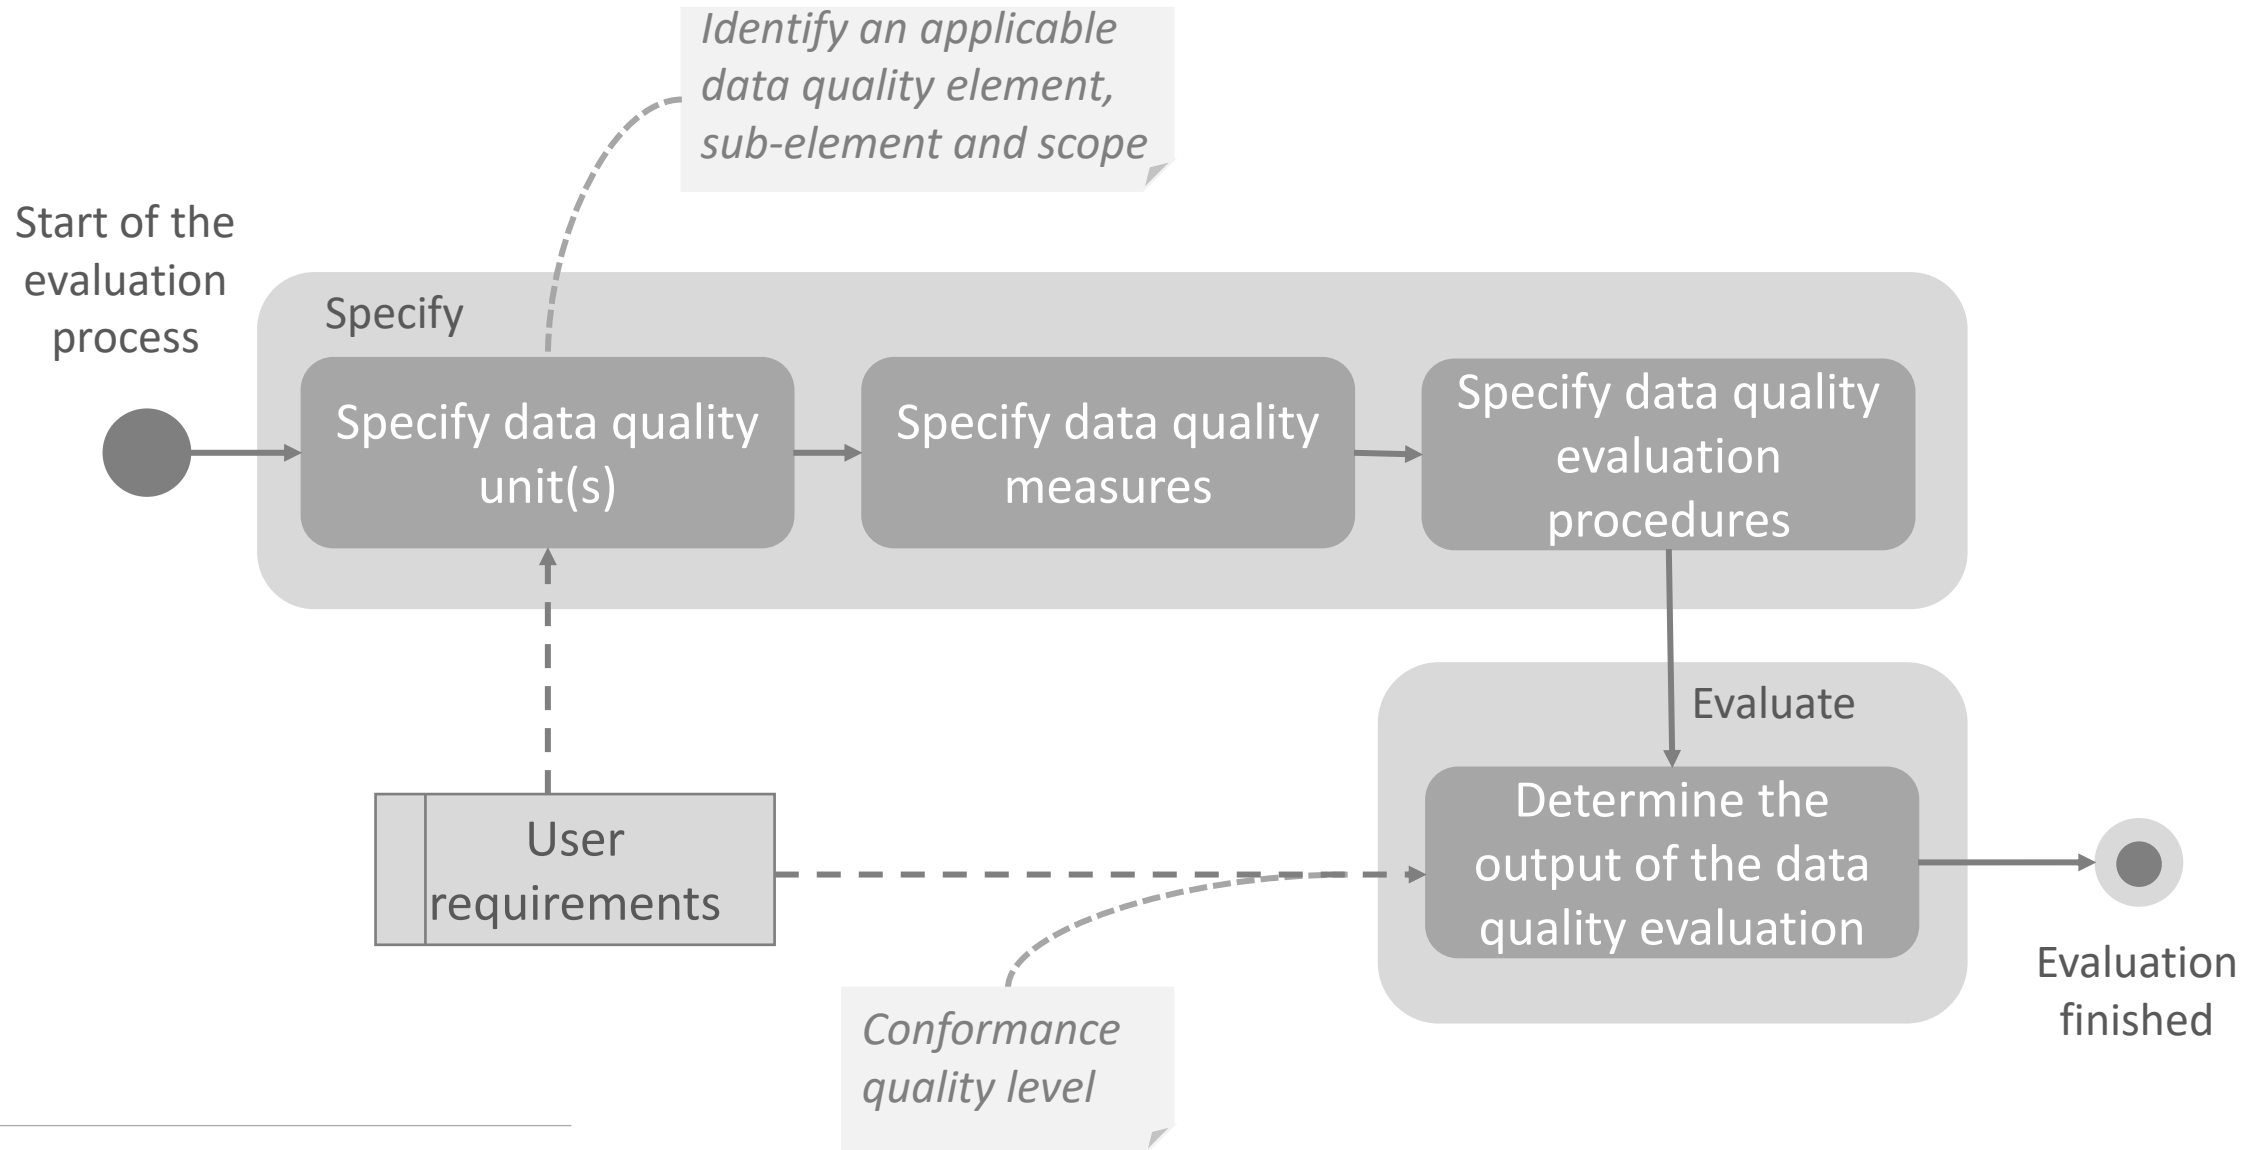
*Identify an applicable data quality element, sub-element and scope*

Start of the evaluation process

Specify

Specify data quality unit(s)

Specify data quality measures

Specify data quality evaluation procedures

Evaluate

Determine the output of the data quality evaluation

User requirements

Evaluation finished

*Conformance quality level*